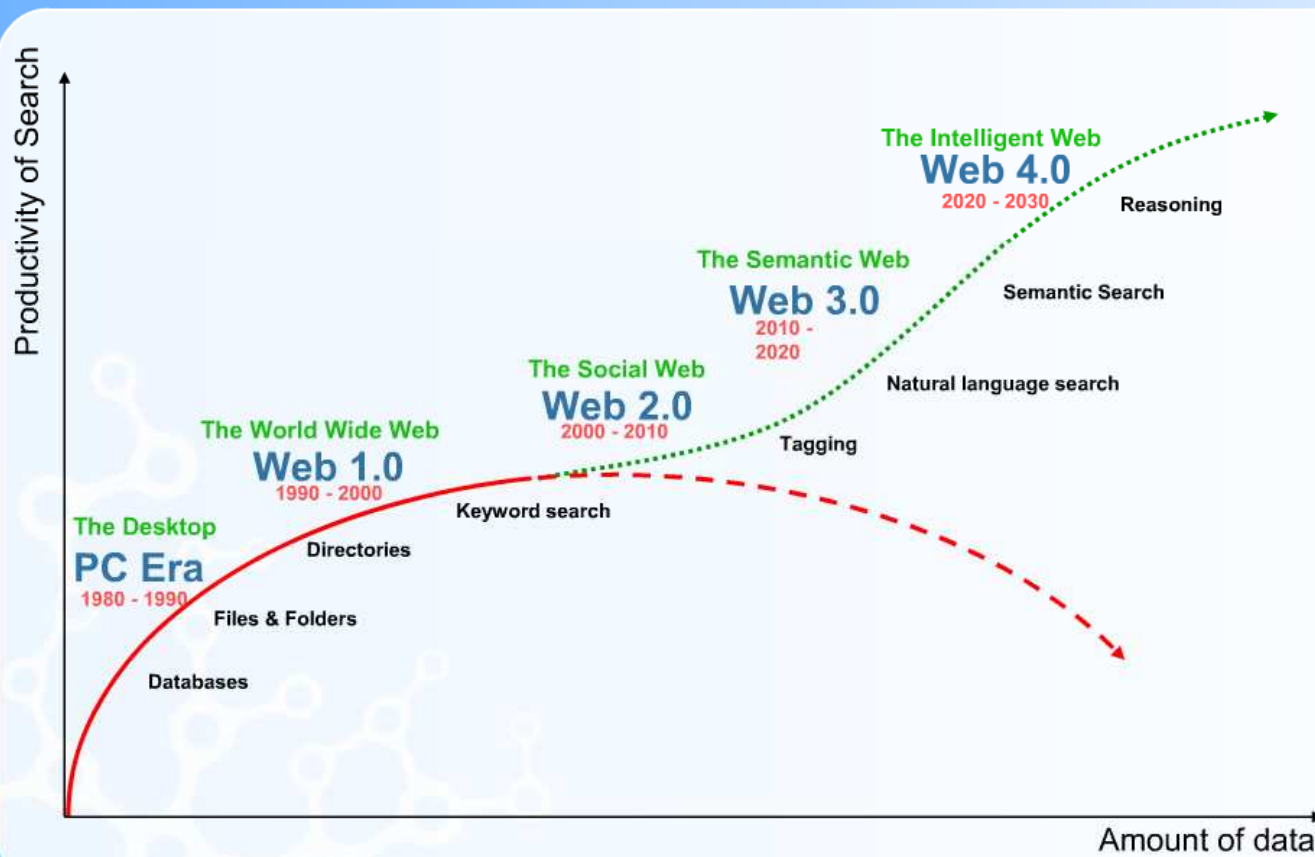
Productivity of Search

The Intelligent Web
Web 4.0
2020 - 2030

Reasoning

The Semantic Web
Web 3.0
2010 - 2020

Semantic Search

The Social Web
Web 2.0
2000 - 2010

Natural language search

Tagging

The World Wide Web
Web 1.0
1990 - 2000

Keyword search

The Desktop
PC Era
1980 - 1990

Directories

Files & Folders

Databases

Amount of data